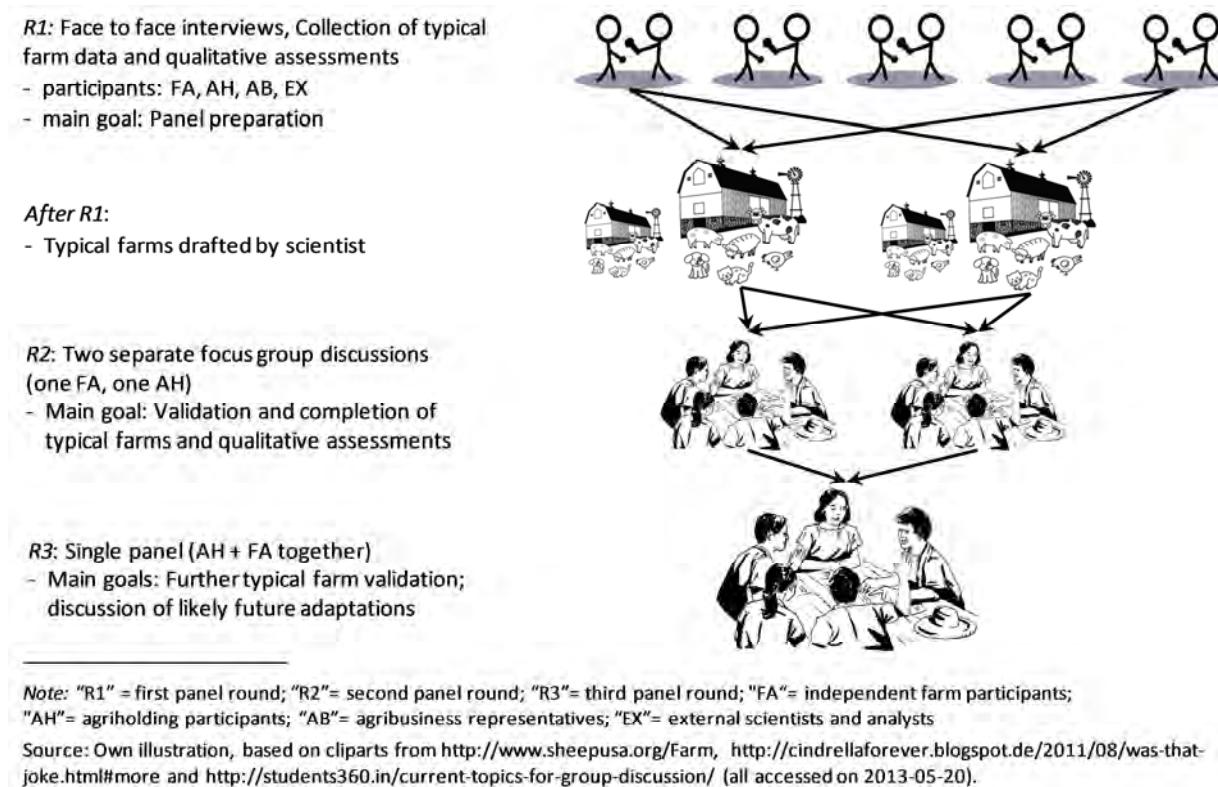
R1: Face to face interviews, Collection of typical farm data and qualitative assessments
- participants: FA, AH, AB, EX
- main goal: Panel preparation

After R1:
- Typical farms drafted by scientist

R2: Two separate focus group discussions (one FA, one AH)
- Main goal: Validation and completion of typical farms and qualitative assessments

R3: Single panel (AH + FA together)
- Main goals: Further typical farm validation; discussion of likely future adaptations

Note: "R1" = first panel round; "R2"= second panel round; "R3"= third panel round; "FA"= independent farm participants; "AH"= agriholding participants; "AB"= agribusiness representatives; "EX"= external scientists and analysts

Source: Own illustration, based on cliparts from http://www.sheepusa.org/Farm, http://cindrellaforever.blogspot.de/2011/08/was-that-joke.html#more and http://students360.in/current-topics-for-group-discussion/ (all accessed on 2013-05-20).